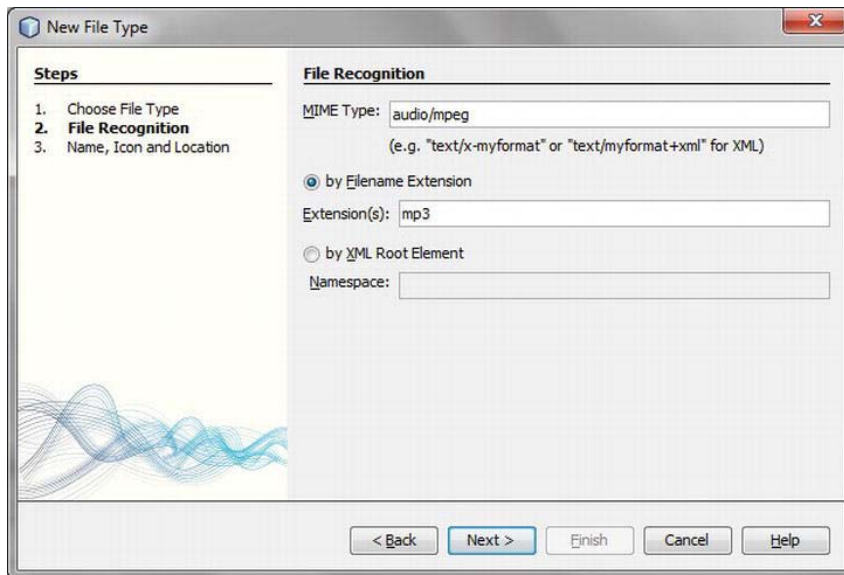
New File Type

Steps

1. Choose File Type
2. File Recognition
3. Name, Icon and Location

File Recognition

MIME Type: audio/mpeg

(e.g. "text/x-myformat" or "text/myformat+xml" for XML)

by Filename Extension

Extension(s): mp3

by XML Root Element

Namespace:

< Back Next > Finish Cancel Help